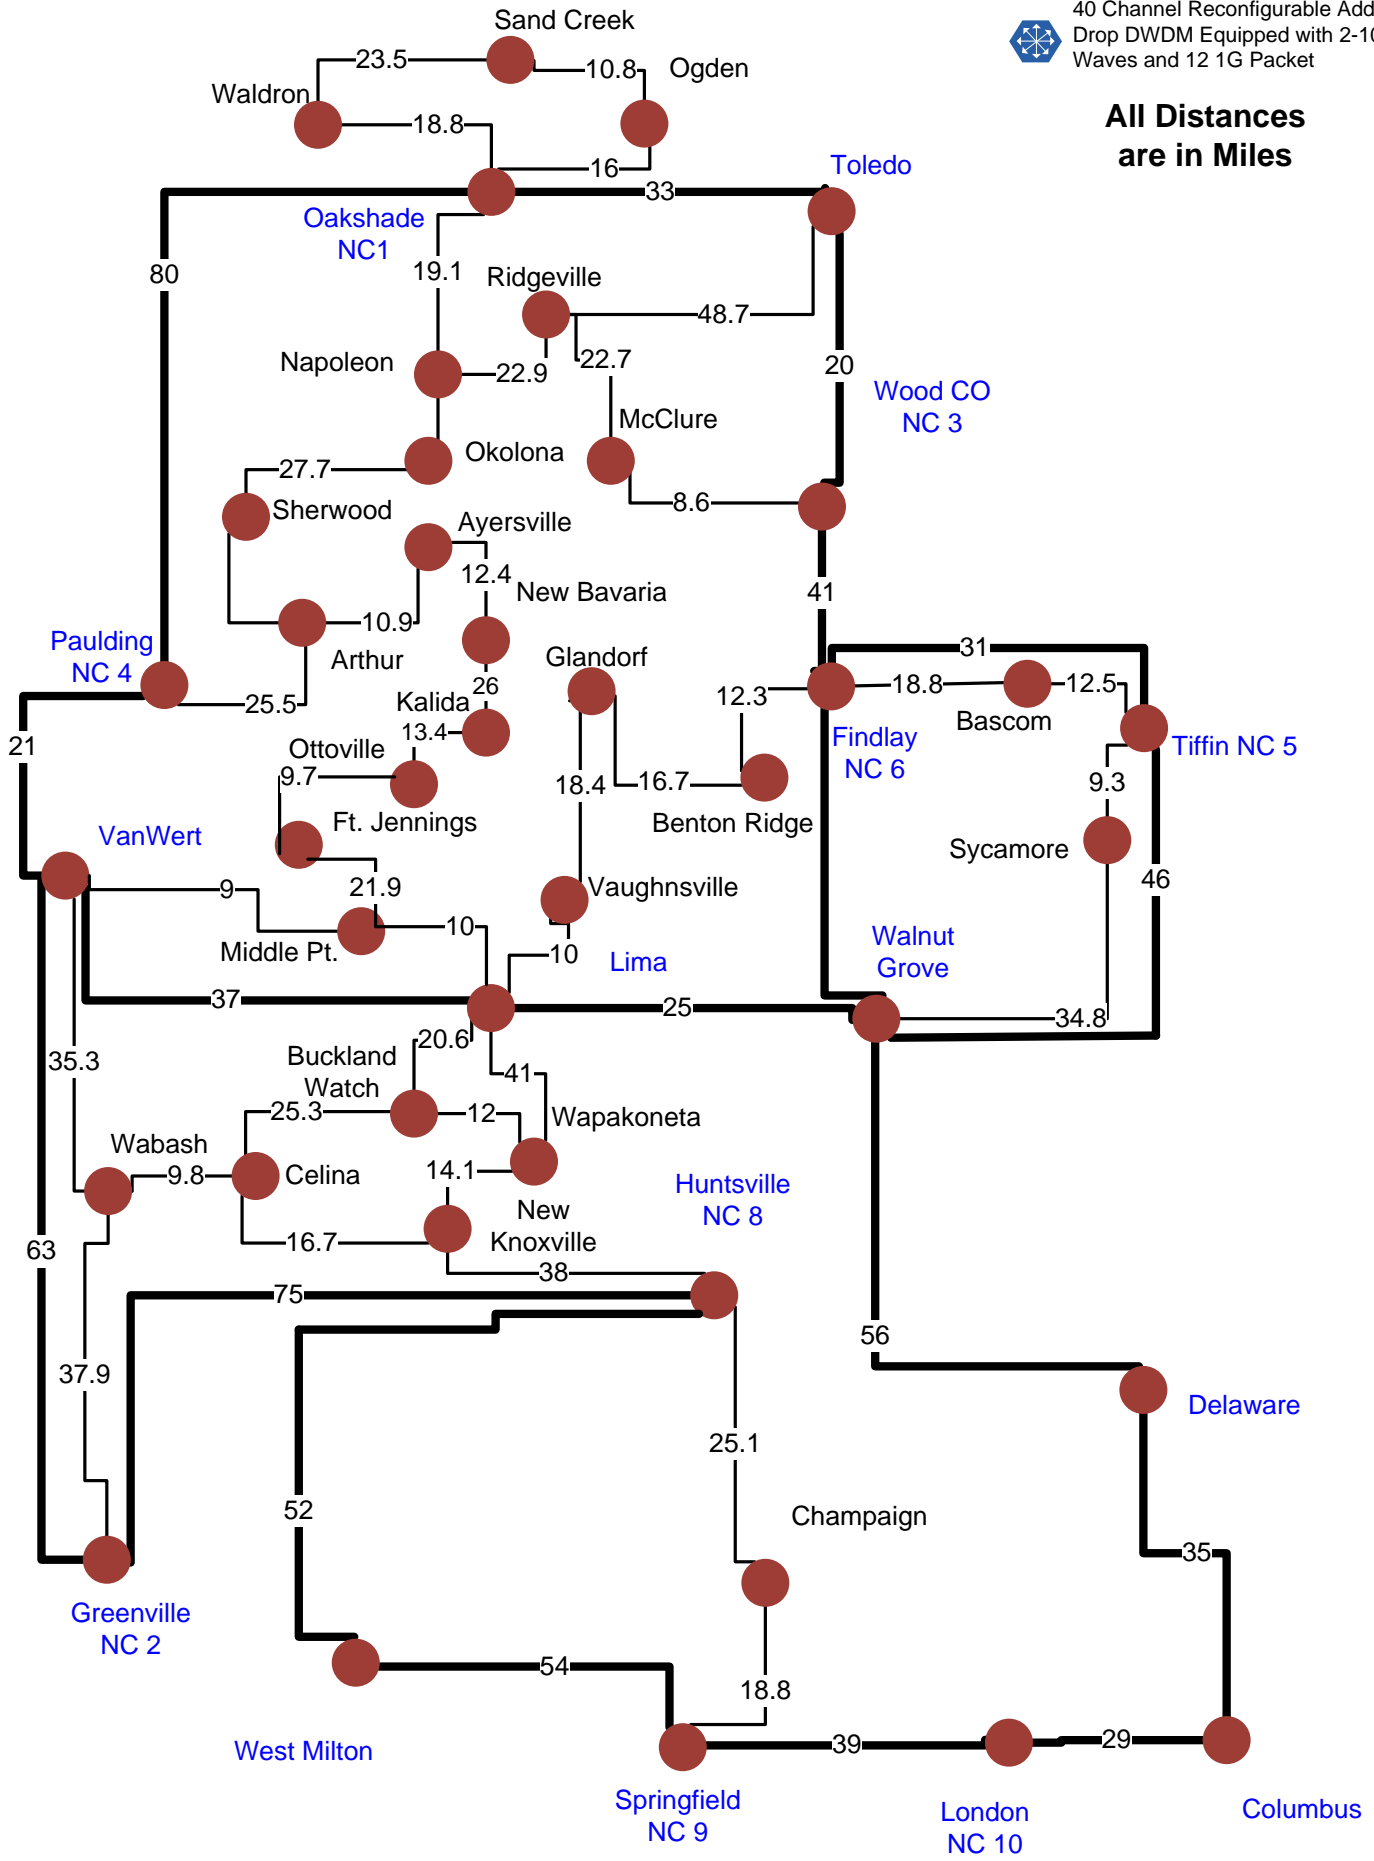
40 Channel Reconfigurable Add Drop DWDM Equipped with 2-10 Waves and 12 1G Packet

All Distances are in Miles

Sand Creek
23.5
10.8
Ogden
Waldron
18.8
16
33
Toledo
Oakshade NC1
80
19.1
Ridgeville
48.7
Napoleon
22.9
22.7
20
Wood CO NC 3
McClure
Okolona
27.7
8.6
Sherwood
Ayersville
12.4
New Bavaria
41
10.9
Paulding NC 4
Arthur
Glandorf
31
26
12.3
18.8
12.5
25.5
Kalida
Bascom
Tiffin NC 5
21
13.4
Findlay NC 6
Ottoville
9.7
18.4
16.7
9.3
Benton Ridge
Ft. Jennings
VanWert
Sycamore
21.9
Vaughnsville
46
9
10
Walnut Grove
Middle Pt.
10
Lima
37
25
34.8
35.3
Buckland
20.6
Watch
41
25.3
12
Wapakoneta
Wabash
9.8
Celina
14.1
Huntsville NC 8
New Knoxville
63
16.7
38
75
56
37.9
Delaware
25.1
52
Champaign
35
Greenville NC 2
54
18.8
West Milton
39
29
Springfield NC 9
London NC 10
Columbus